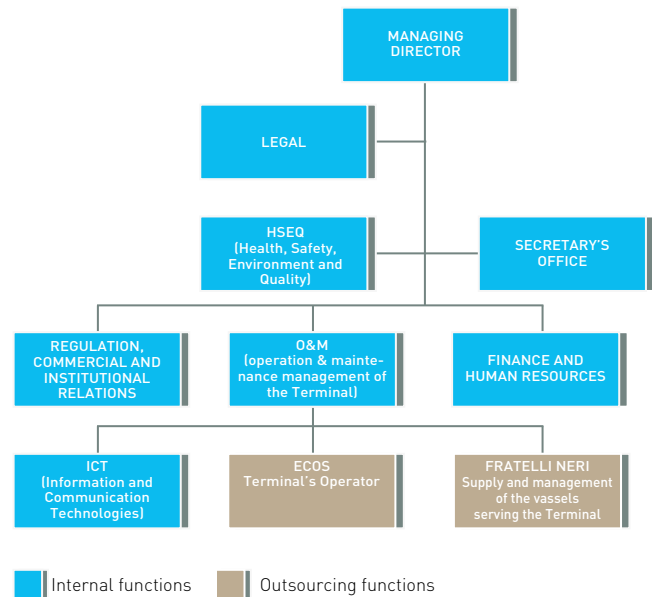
MANAGING DIRECTOR

LEGAL

HSEQ (Health, Safety, Environment and Quality)

SECRETARY'S OFFICE

REGULATION, COMMERCIAL AND INSTITUTIONAL RELATIONS

O&M (operation & maintenance management of the Terminal)

FINANCE AND HUMAN RESOURCES

ICT (Information and Communication Technologies)

ECOS Terminal's Operator

FRATELLI NERI Supply and management of the vassels serving the Terminal

Internal functions

Outsourcing functions